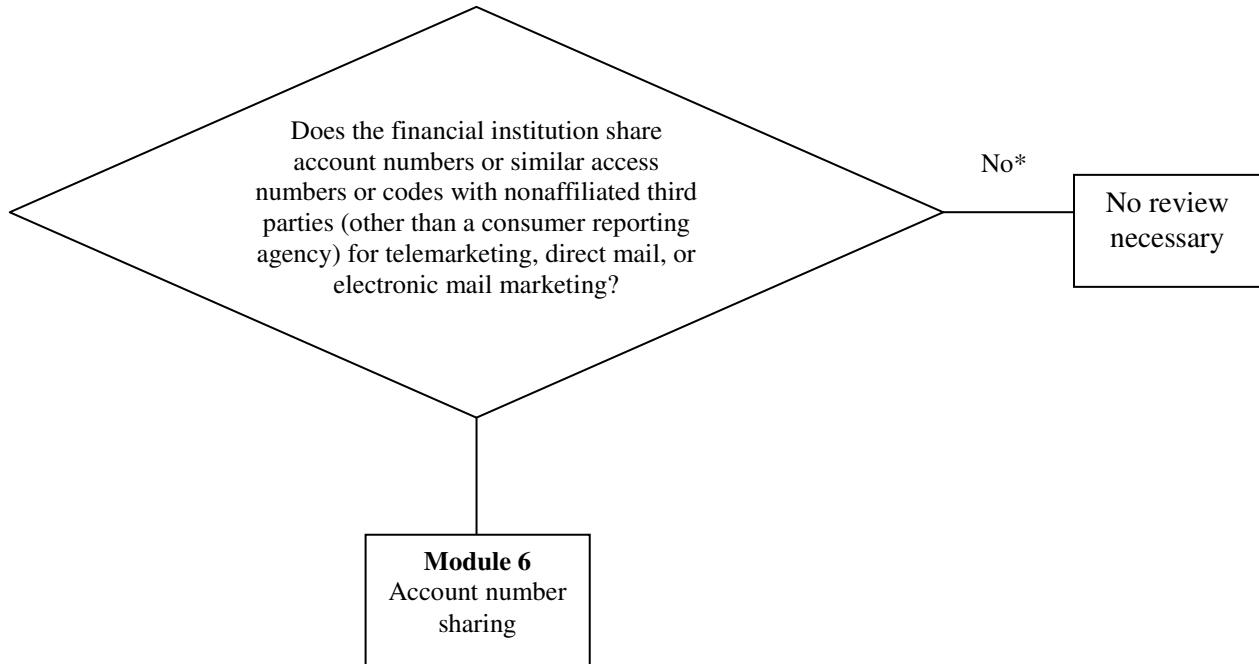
Does the financial institution share account numbers or similar access numbers or codes with nonaffiliated third parties (other than a consumer reporting agency) for telemarketing, direct mail, or electronic mail marketing?

No*

No review necessary

**Module 6**
Account number sharing